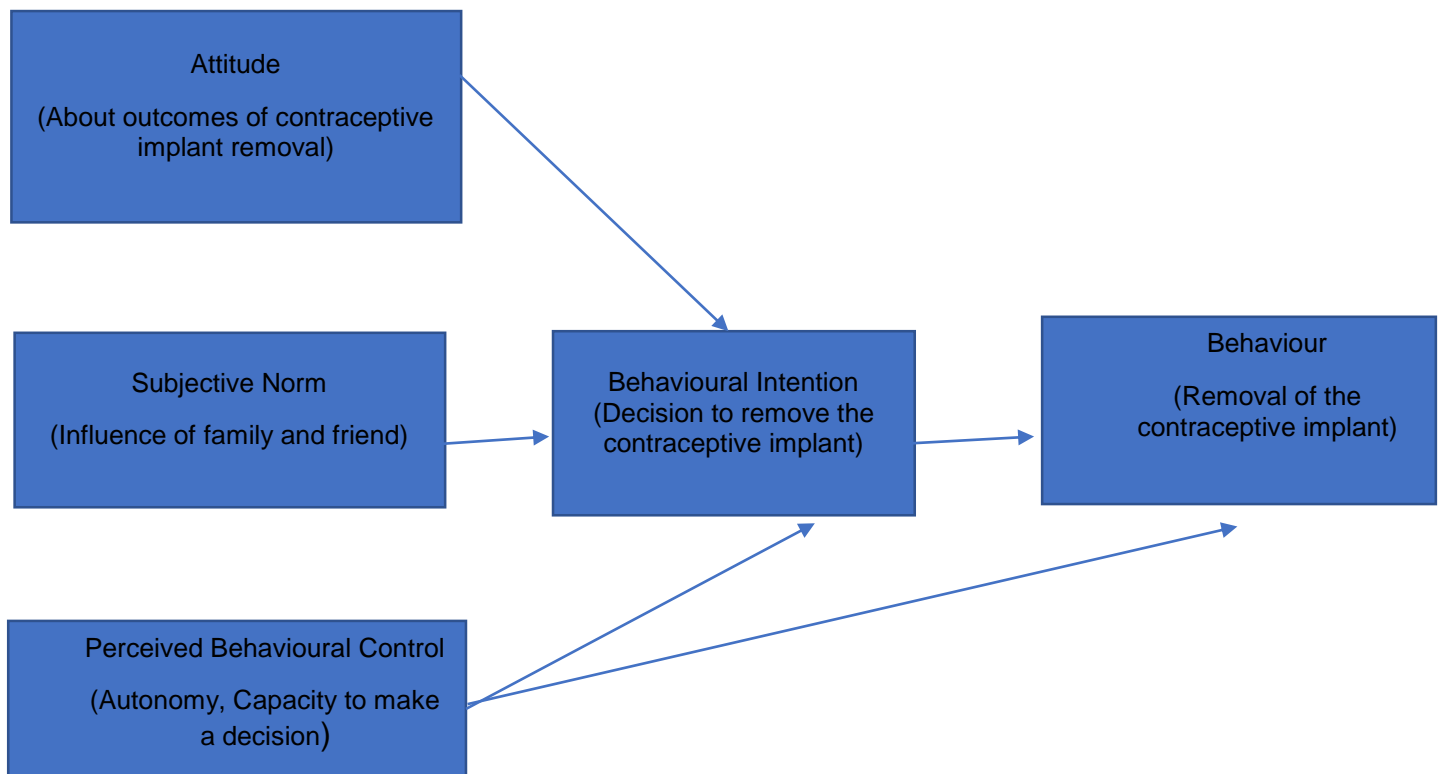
Attitude

(About outcomes of contraceptive implant removal)

Subjective Norm

(Influence of family and friend)

Behavioural Intention
(Decision to remove the contraceptive implant)

Behaviour

(Removal of the contraceptive implant)

Perceived Behavioural Control

(Autonomy, Capacity to make a decision)